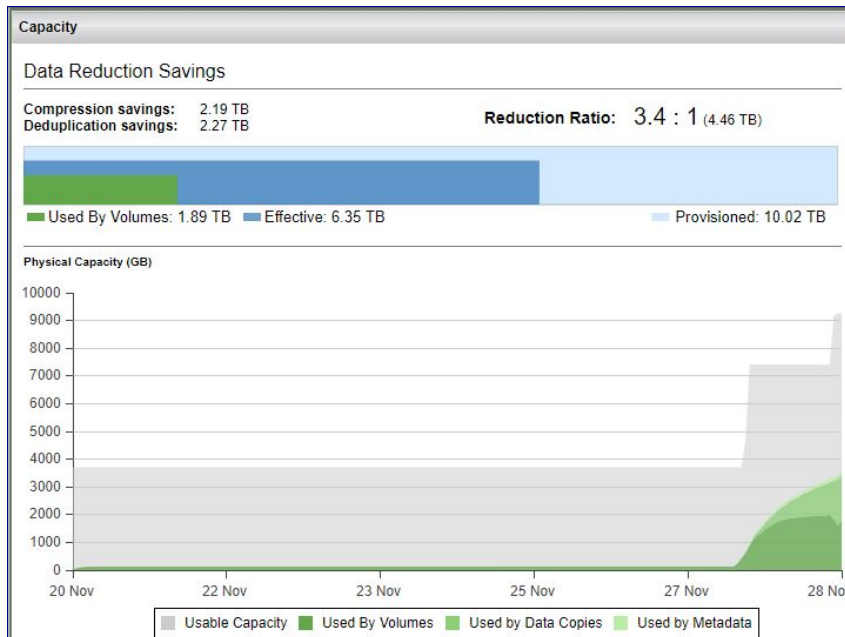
Capacity

Data Reduction Savings

Compression savings: 2.19 TB
Deduplication savings: 2.27 TB

Reduction Ratio: 3.4 : 1 (4.46 TB)

Used By Volumes: 1.89 TB Effective: 6.35 TB Provisioned: 10.02 TB

Physical Capacity (GB)

10000
9000
8000
7000
6000
5000
4000
3000
2000
1000
0

20 Nov 22 Nov 23 Nov 25 Nov 27 Nov 28 No

Usable Capacity Used By Volumes Used by Data Copies Used by Metadata